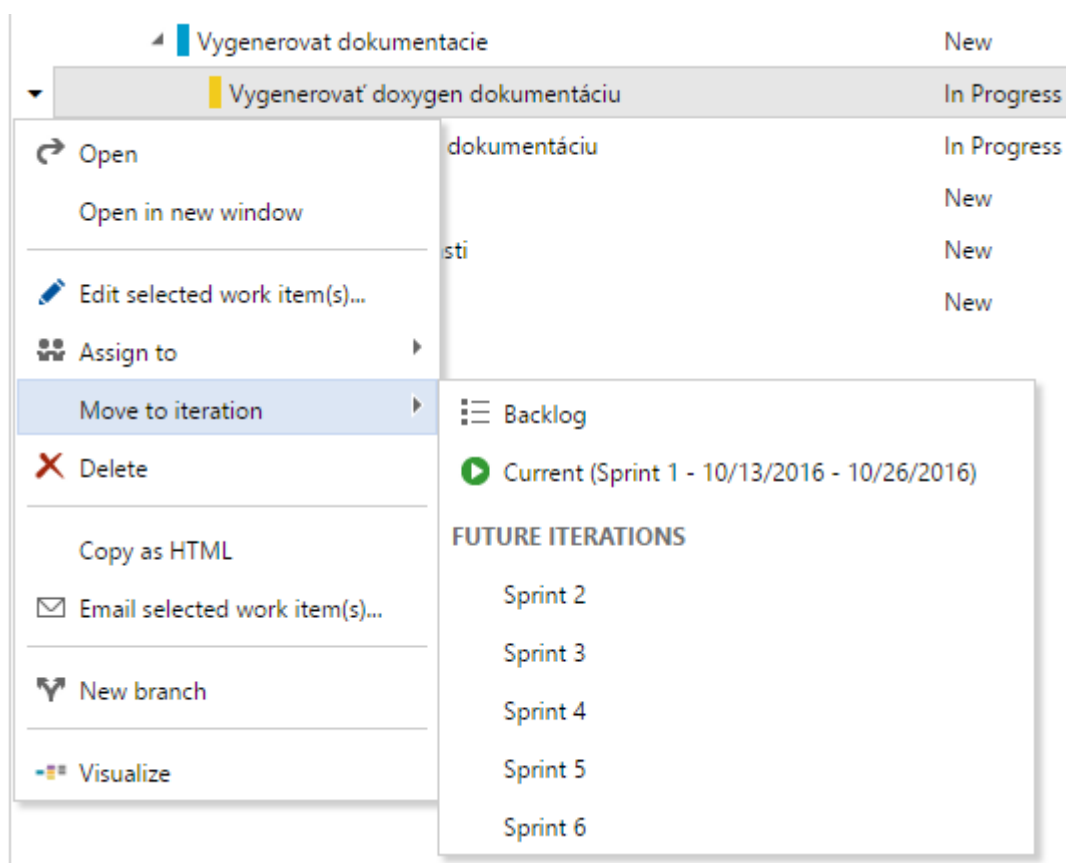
Vygenerovat dokumentacie New
Vygenerovať doxygen dokumentáciu In Progress
dokumentáciu In Progress
New
sti New
New

Open
Open in new window
Edit selected work item(s)...
Assign to
Move to iteration
Delete
Copy as HTML
Email selected work item(s)...
New branch
Visualize

Backlog
Current (Sprint 1 - 10/13/2016 - 10/26/2016)
FUTURE ITERATIONS
Sprint 2
Sprint 3
Sprint 4
Sprint 5
Sprint 6